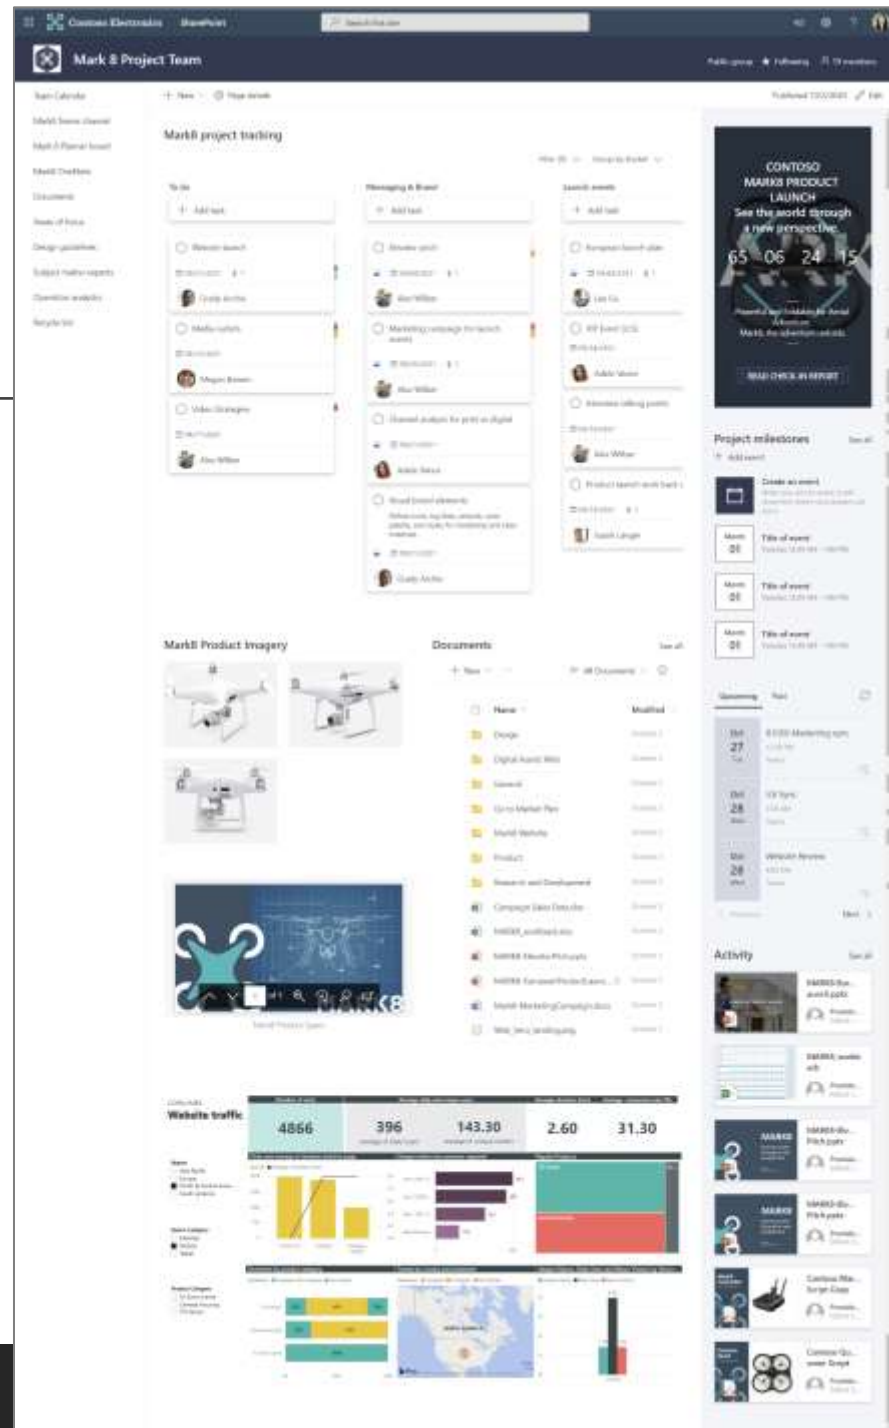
Contoso Electronics SharePoint

Mark 8 Project Team

Mark8 project tracking

To do

Messaging & Brand

Launch events

+ Add task

CONTOSO MARK8 PRODUCT LAUNCH

See the world through a new perspective

65 06 24 15

READ CHECK-IN REPORT

Project milestones

See all

Create an event

Title of event

Title of event

Title of event

Mark8 Product Imagery

Documents

See all

Name

Modified

Design

General

Go-to-Market Plan

Mark8 Website

Product

Research and Development

Activity

See all

Website traffic

4866

396

143.30

2.60

31.30